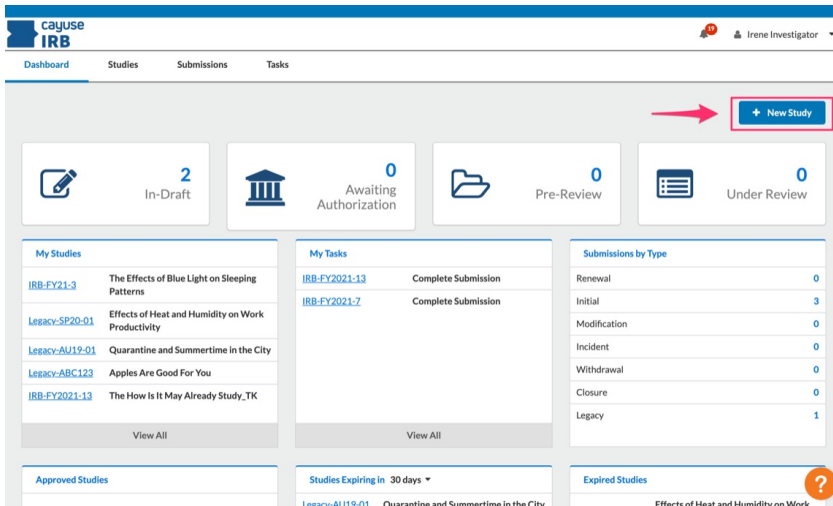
cayuse IRB

19

Irene Investigator

Dashboard Studies Submissions Tasks

+ New Study

2 In-Draft

0 Awaiting Authorization

0 Pre-Review

0 Under Review

My Studies

| | |
|---|---|
| IRB-FY21-3 | The Effects of Blue Light on Sleeping Patterns |
| Legacy-SP20-01 | Effects of Heat and Humidity on Work Productivity |
| Legacy-AU19-01 | Quarantine and Summertime in the City |
| Legacy-ABC123 | Apples Are Good For You |
| IRB-FY2021-13 | The How Is It May Already Study_TK |

View All

My Tasks

| | |
|---|---|
| IRB-FY2021-13 | Complete Submission |
| IRB-FY2021-7 | Complete Submission |

View All

Submissions by Type

| | |
|---|---|
| Renewal | 0 |
| Initial | 3 |
| Modification | 0 |
| Incident | 0 |
| Withdrawal | 0 |
| Closure | 0 |
| Legacy | 1 |

Approved Studies

Studies Expiring in 30 days

Legacy-AU19-01 Quarantine and Summertime in the City

Expired Studies

Effects of Heat and Humidity on Work

?